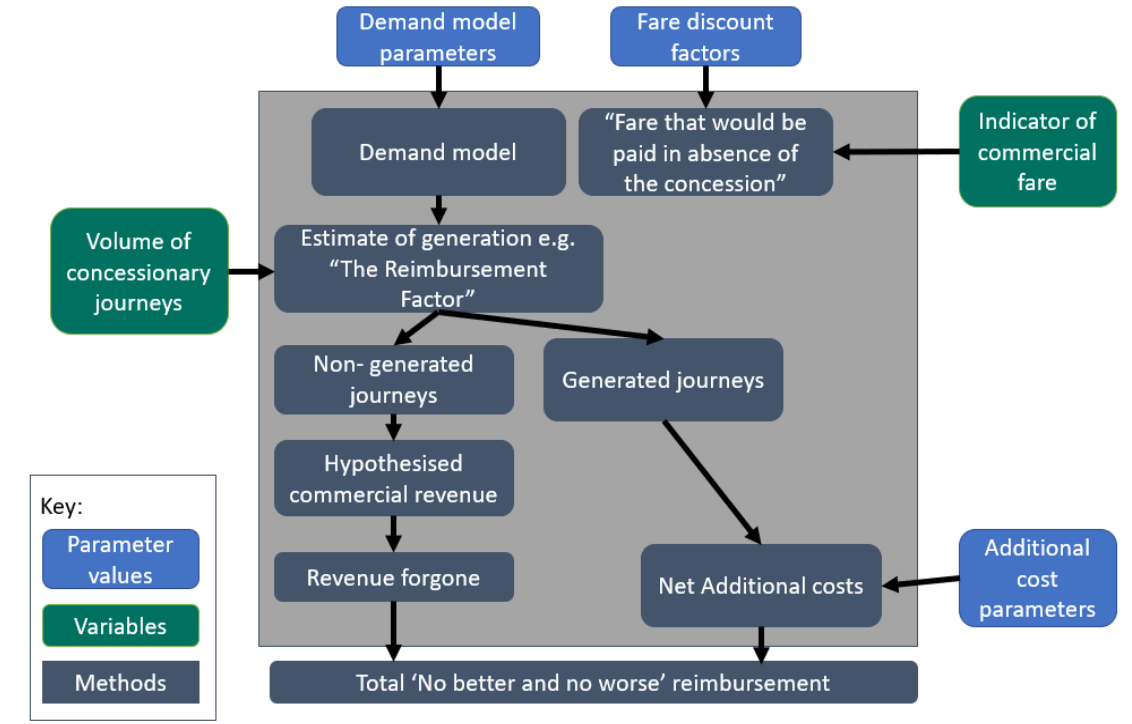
Demand model parameters

Fare discount factors

Demand model

“Fare that would be paid in absence of the concession”

Indicator of commercial fare

Volume of concessionary journeys

Estimate of generation e.g. “The Reimbursement Factor”

Non- generated journeys

Generated journeys

Hypothesised commercial revenue

Revenue forgone

Net Additional costs

Additional cost parameters

Key:

Parameter values

Variables

Methods

Total ‘No better and no worse’ reimbursement